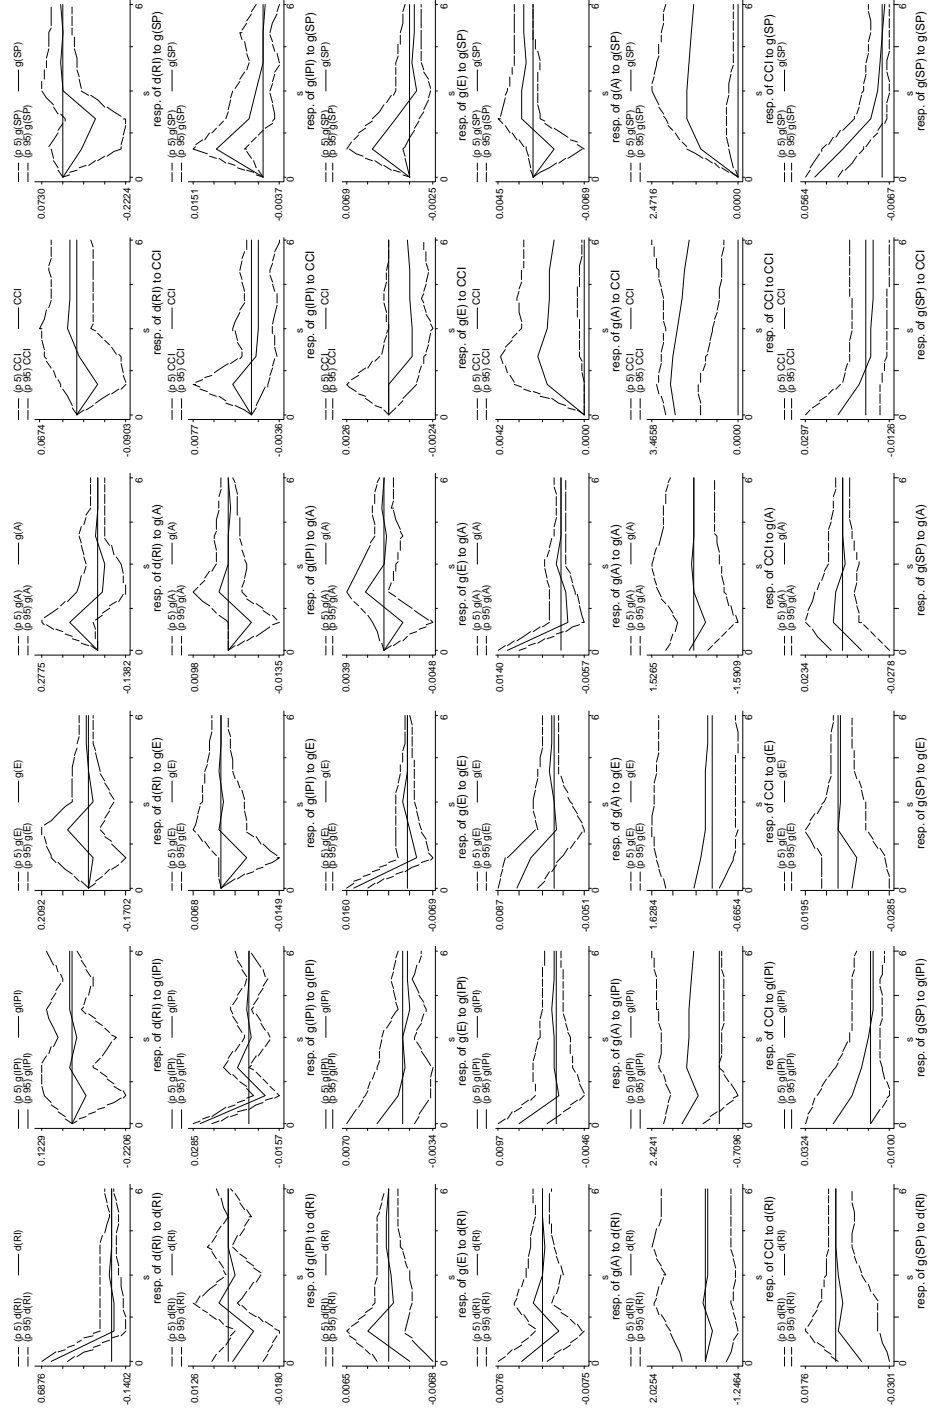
(p 5) d(RI)
(p 95) d(RI)
d(RI)
0.6876
-0.1402
0
s
6
resp. of d(RI) to d(RI)

(p 5) g(IPI)
(p 95) g(IPI)
g(IPI)
0.1229
-0.2206
0
s
6
resp. of d(RI) to g(IPI)

(p 5) g(E)
(p 95) g(E)
g(E)
0.2092
-0.1702
0
s
6
resp. of d(RI) to g(E)

(p 5) g(A)
(p 95) g(A)
g(A)
0.2775
-0.1382
0
s
6
resp. of d(RI) to g(A)

(p 5) CCI
(p 95) CCI
CCI
0.0674
-0.0903
0
s
6
resp. of d(RI) to CCI

(p 5) g(SP)
(p 95) g(SP)
g(SP)
0.0730
-0.2224
0
s
6
resp. of d(RI) to g(SP)

(p 5) d(RI)
(p 95) d(RI)
d(RI)
0.0126
-0.0180
0
s
6
resp. of g(IPI) to d(RI)

(p 5) g(IPI)
(p 95) g(IPI)
g(IPI)
0.0285
-0.0157
0
s
6
resp. of g(IPI) to g(IPI)

(p 5) g(E)
(p 95) g(E)
g(E)
0.0068
-0.0149
0
s
6
resp. of g(IPI) to g(E)

(p 5) g(A)
(p 95) g(A)
g(A)
0.0098
-0.0135
0
s
6
resp. of g(IPI) to g(A)

(p 5) CCI
(p 95) CCI
CCI
0.0077
-0.0036
0
s
6
resp. of g(IPI) to CCI

(p 5) g(SP)
(p 95) g(SP)
g(SP)
0.0151
-0.0037
0
s
6
resp. of g(IPI) to g(SP)

(p 5) d(RI)
(p 95) d(RI)
d(RI)
0.0065
-0.0068
0
s
6
resp. of g(E) to d(RI)

(p 5) g(IPI)
(p 95) g(IPI)
g(IPI)
0.0070
-0.0034
0
s
6
resp. of g(E) to g(IPI)

(p 5) g(E)
(p 95) g(E)
g(E)
0.0160
-0.0069
0
s
6
resp. of g(E) to g(E)

(p 5) g(A)
(p 95) g(A)
g(A)
0.0039
-0.0048
0
s
6
resp. of g(E) to g(A)

(p 5) CCI
(p 95) CCI
CCI
0.0026
-0.0024
0
s
6
resp. of g(E) to CCI

(p 5) g(SP)
(p 95) g(SP)
g(SP)
0.0069
-0.0025
0
s
6
resp. of g(E) to g(SP)

(p 5) d(RI)
(p 95) d(RI)
d(RI)
0.0076
-0.0075
0
s
6
resp. of g(A) to d(RI)

(p 5) g(IPI)
(p 95) g(IPI)
g(IPI)
0.0097
-0.0046
0
s
6
resp. of g(A) to g(IPI)

(p 5) g(E)
(p 95) g(E)
g(E)
0.0087
-0.0051
0
s
6
resp. of g(A) to g(E)

(p 5) g(A)
(p 95) g(A)
g(A)
0.0140
-0.0057
0
s
6
resp. of g(A) to g(A)

(p 5) CCI
(p 95) CCI
CCI
0.0042
0.0000
0
s
6
resp. of g(A) to CCI

(p 5) g(SP)
(p 95) g(SP)
g(SP)
0.0045
-0.0069
0
s
6
resp. of g(A) to g(SP)

(p 5) d(RI)
(p 95) d(RI)
d(RI)
2.0254
-1.2464
0
s
6
resp. of CCI to d(RI)

(p 5) g(IPI)
(p 95) g(IPI)
g(IPI)
2.4241
-0.7096
0
s
6
resp. of CCI to g(IPI)

(p 5) g(E)
(p 95) g(E)
g(E)
1.6284
-0.6654
0
s
6
resp. of CCI to g(E)

(p 5) g(A)
(p 95) g(A)
g(A)
1.5265
-1.5909
0
s
6
resp. of CCI to g(A)

(p 5) CCI
(p 95) CCI
CCI
3.4658
0.0000
0
s
6
resp. of CCI to CCI

(p 5) g(SP)
(p 95) g(SP)
g(SP)
2.4716
0.0000
0
s
6
resp. of CCI to g(SP)

(p 5) d(RI)
(p 95) d(RI)
d(RI)
0.0176
-0.0301
0
s
6
resp. of g(SP) to d(RI)

(p 5) g(IPI)
(p 95) g(IPI)
g(IPI)
0.0324
-0.0100
0
s
6
resp. of g(SP) to g(IPI)

(p 5) g(E)
(p 95) g(E)
g(E)
0.0195
-0.0285
0
s
6
resp. of g(SP) to g(E)

(p 5) g(A)
(p 95) g(A)
g(A)
0.0234
-0.0278
0
s
6
resp. of g(SP) to g(A)

(p 5) CCI
(p 95) CCI
CCI
0.0297
-0.0126
0
s
6
resp. of g(SP) to CCI

(p 5) g(SP)
(p 95) g(SP)
g(SP)
0.0564
-0.0067
0
s
6
resp. of g(SP) to g(SP)